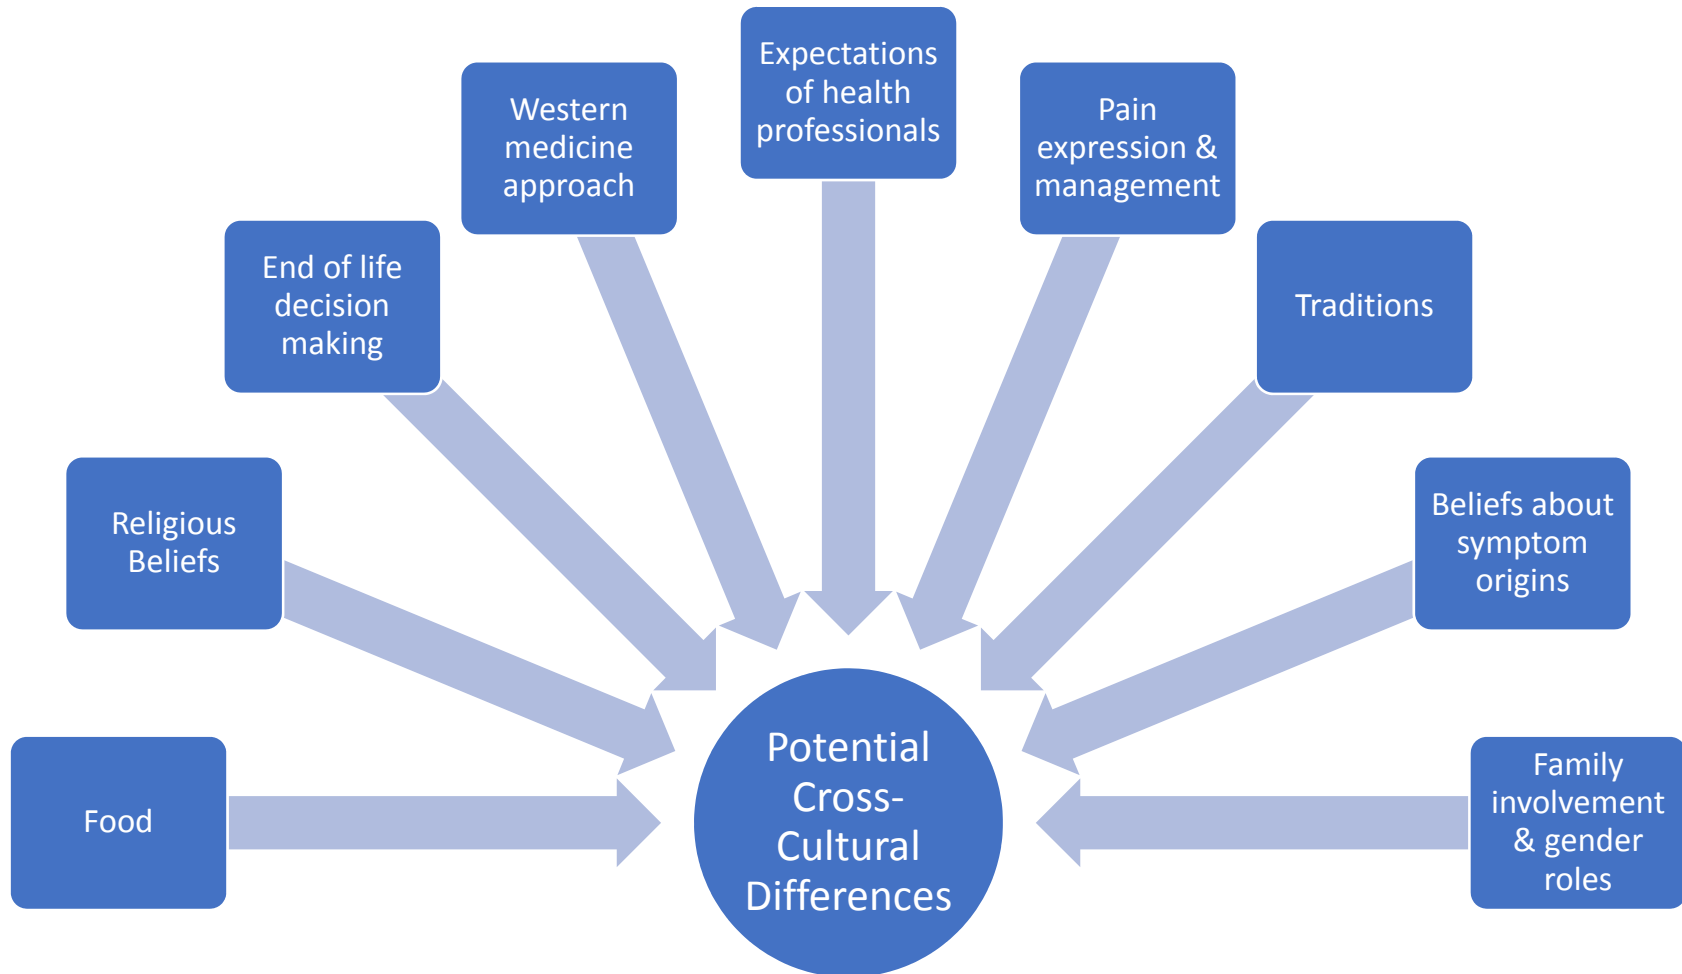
Food

Religious Beliefs

End of life decision making

Western medicine approach

Expectations of health professionals

Pain expression & management

Traditions

Beliefs about symptom origins

Family involvement & gender roles

Potential Cross-Cultural Differences